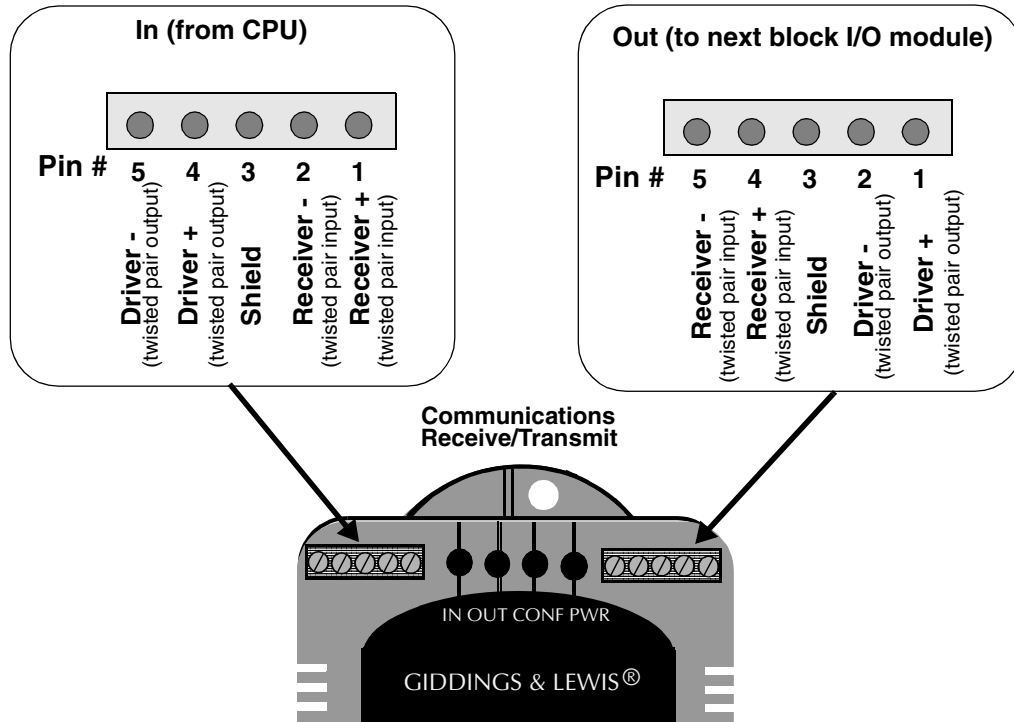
In (from CPU)

Pin # 5 4 3 2 1

Driver - (twisted pair output)
Driver + (twisted pair output)
Shield
Receiver - (twisted pair input)
Receiver + (twisted pair input)

Out (to next block I/O module)

Pin # 5 4 3 2 1

Receiver - (twisted pair input)
Receiver + (twisted pair input)
Shield
Driver - (twisted pair output)
Driver + (twisted pair output)

Communications Receive/Transmit

IN OUT CONF PWR

GIDDINGS & LEWIS®